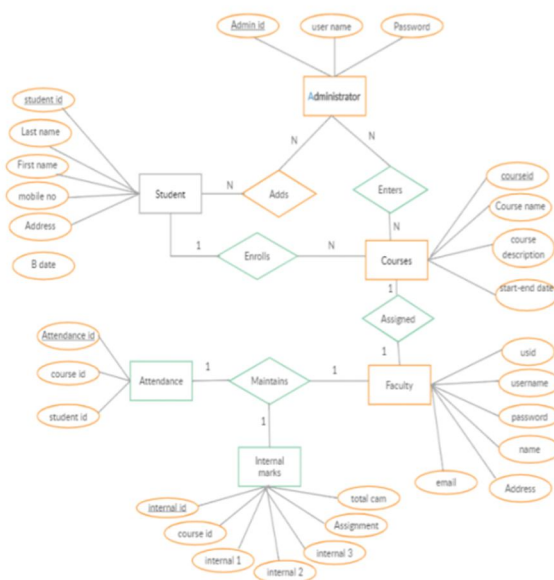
Admin id
user name
Password
Administrator
N
N
student id
Last name
First name
mobile no
Address
B date
Student
N
Adds
Enters
N
courseid
Course name
course description
start-end date
1
Enrolls
N
Courses
1
Assigned
1
Attendance id
course id
student id
Attendance
1
Maintains
1
Faculty
usid
username
password
name
email
Address
1
Internal marks
internal id
course id
internal 1
internal 2
internal 3
Assignment
total cam